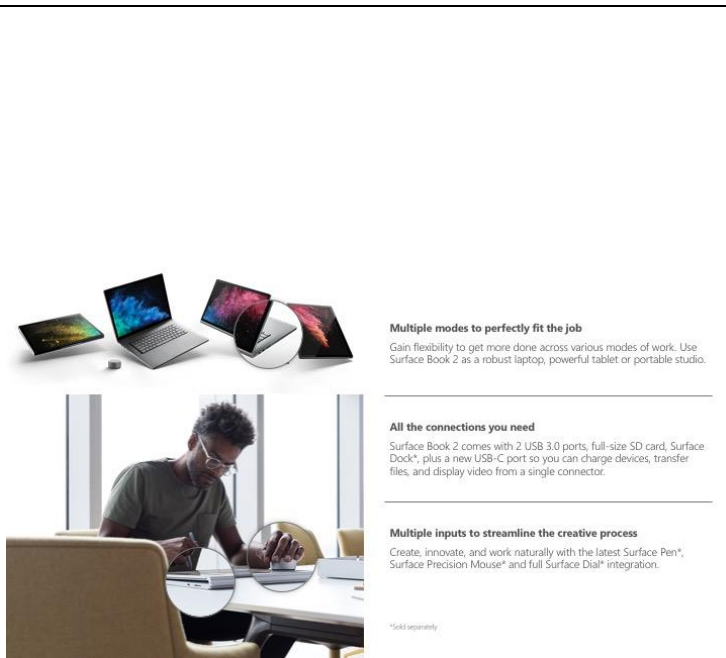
Multiple modes to perfectly fit the job

Gain flexibility to get more done across various modes of work. Use Surface Book 2 as a robust laptop, powerful tablet or portable studio.

All the connections you need

Surface Book 2 comes with 2 USB 3.0 ports, full-size SD card, Surface Dock*, plus a new USB-C port so you can charge devices, transfer files, and display video from a single connector.

Multiple inputs to streamline the creative process

Create, innovate, and work naturally with the latest Surface Pen*, Surface Precision Mouse* and full Surface Dial* integration.

*Sold separately